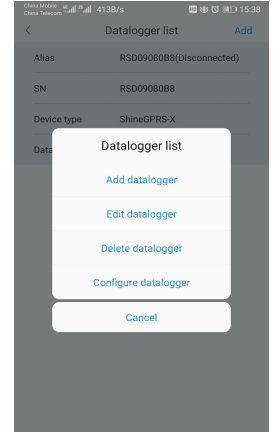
China Mobile
China Telecom 413B/s 15:38

<
Datalogger list
Add

Alias
RSD09080B8(Disconnected)

SN
RSD09080B8

Device type
ShineGPRS-X

Data

Datalogger list

Add datalogger

Edit datalogger

Delete datalogger

Configure datalogger

Cancel